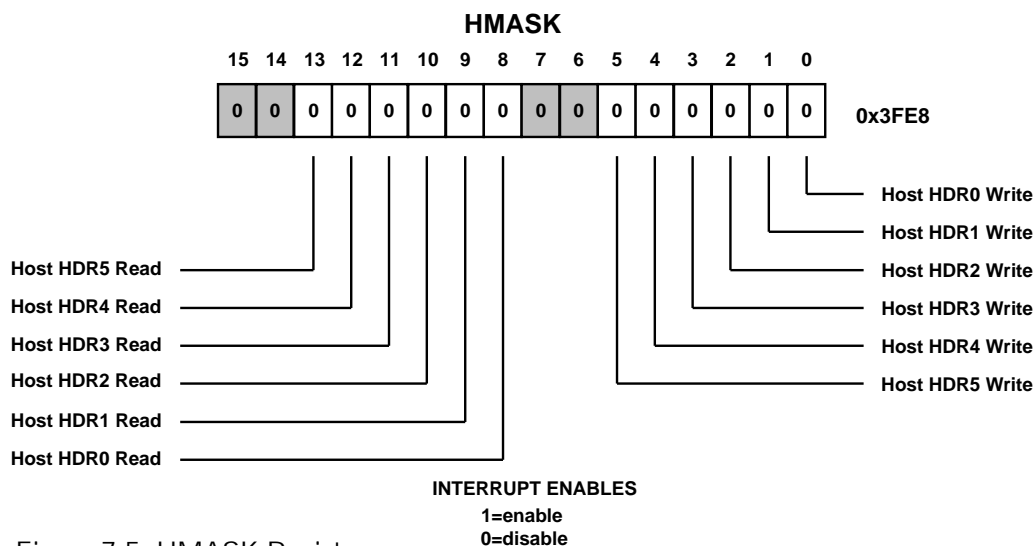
HMASK

| 15 | 14 | 13 | 12 | 11 | 10 | 9 | 8 | 7 | 6 | 5 | 4 | 3 | 2 | 1 | 0 |
|---|---|---|---|---|---|---|---|---|---|---|---|---|---|---|---|
| 0 | 0 | 0 | 0 | 0 | 0 | 0 | 0 | 0 | 0 | 0 | 0 | 0 | 0 | 0 | 0 |

0x3FE8

Host HDR0 Write
Host HDR1 Write
Host HDR2 Write
Host HDR3 Write
Host HDR4 Write
Host HDR5 Write

Host HDR5 Read
Host HDR4 Read
Host HDR3 Read
Host HDR2 Read
Host HDR1 Read
Host HDR0 Read

INTERRUPT ENABLES
1=enable
0=disable

Figure 7-5. HMASK Register